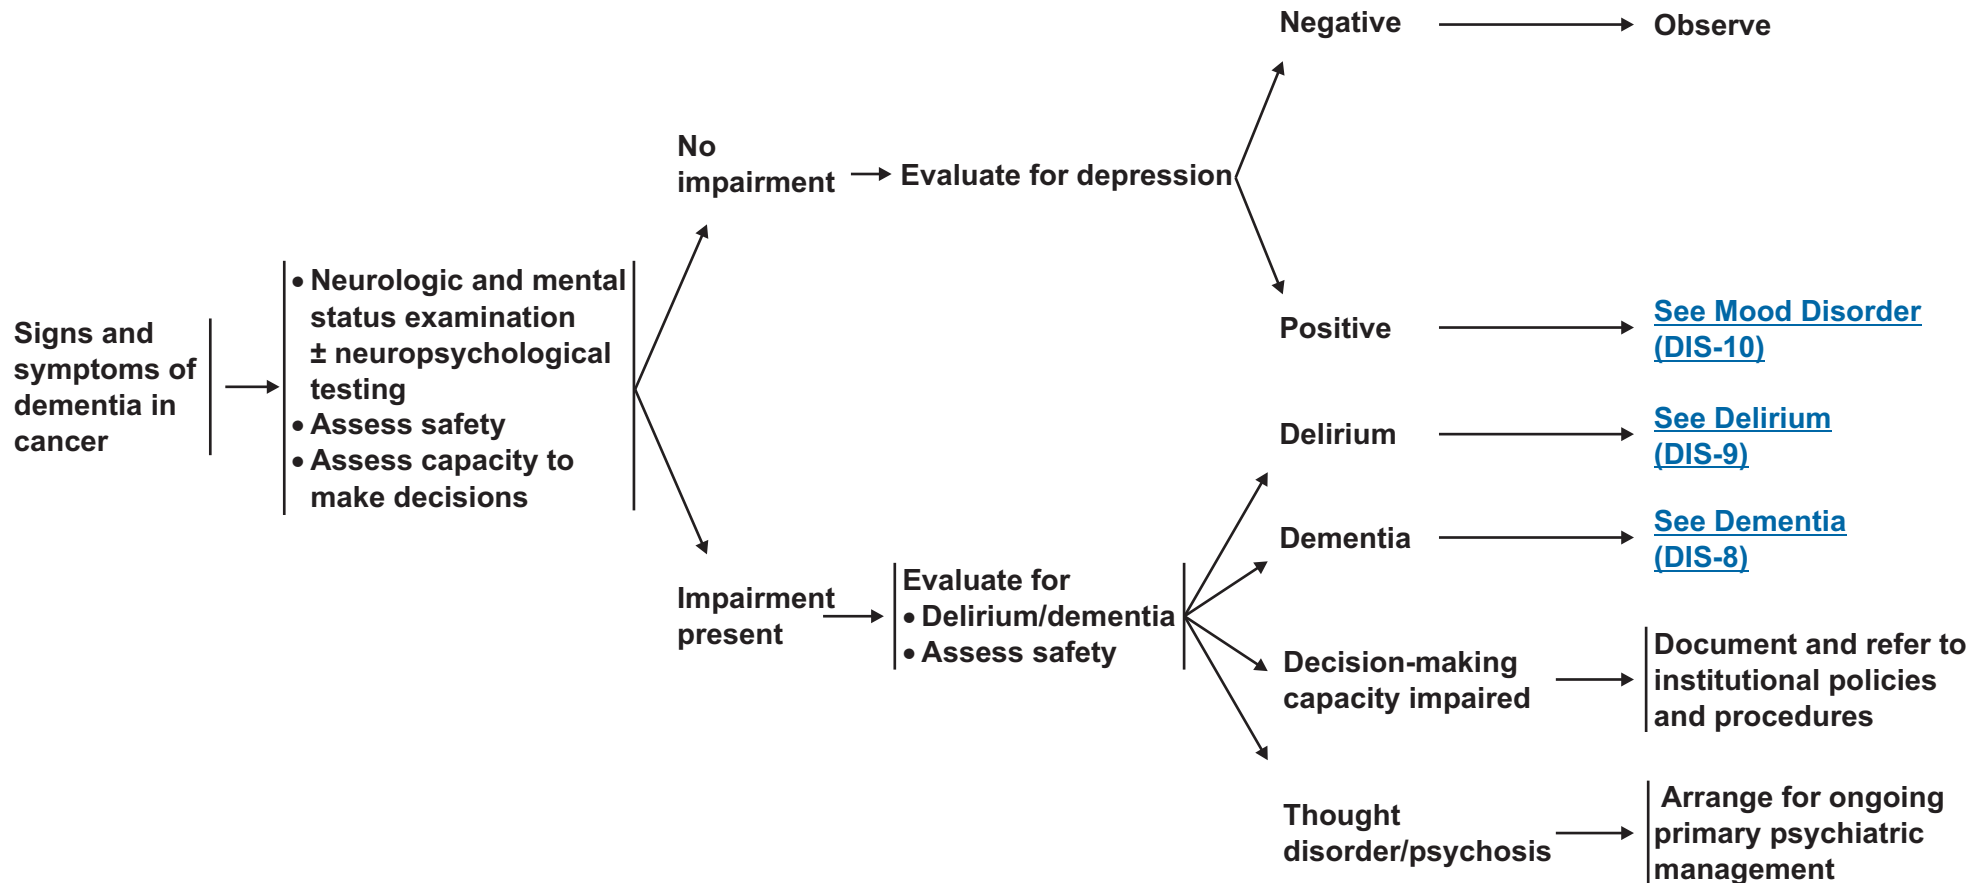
Signs and symptoms of dementia in cancer

• Neurologic and mental status examination ± neuropsychological testing
• Assess safety
• Assess capacity to make decisions

No impairment

Evaluate for depression

Negative

Observe

Positive

See Mood Disorder (DIS-10)

Impairment present

Evaluate for
• Delirium/dementia
• Assess safety

Delirium

See Delirium (DIS-9)

Dementia

See Dementia (DIS-8)

Decision-making capacity impaired

Document and refer to institutional policies and procedures

Thought disorder/psychosis

Arrange for ongoing primary psychiatric management